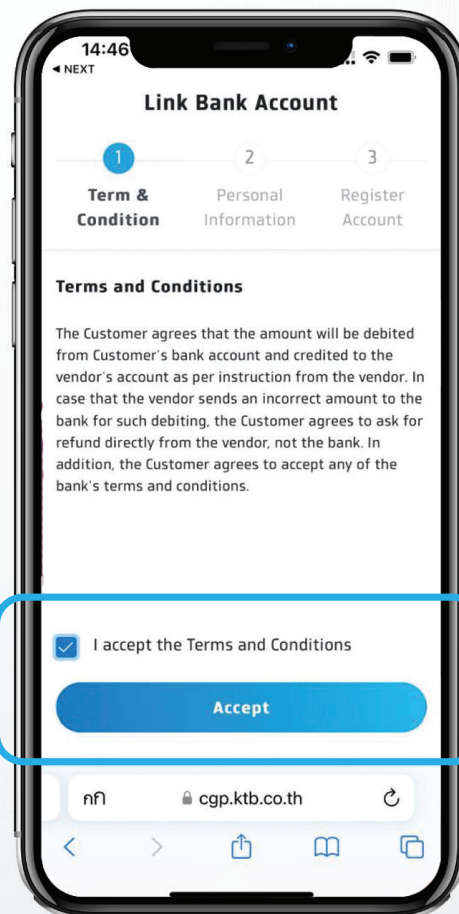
14:46
◂ NEXT

Link Bank Account

1
Term & Condition

2
Personal Information

3
Register Account

Terms and Conditions

The Customer agrees that the amount will be debited from Customer's bank account and credited to the vendor's account as per instruction from the vendor. In case that the vendor sends an incorrect amount to the bank for such debiting, the Customer agrees to ask for refund directly from the vendor, not the bank. In addition, the Customer agrees to accept any of the bank's terms and conditions.

I accept the Terms and Conditions

Accept

กก

cgp.ktb.co.th